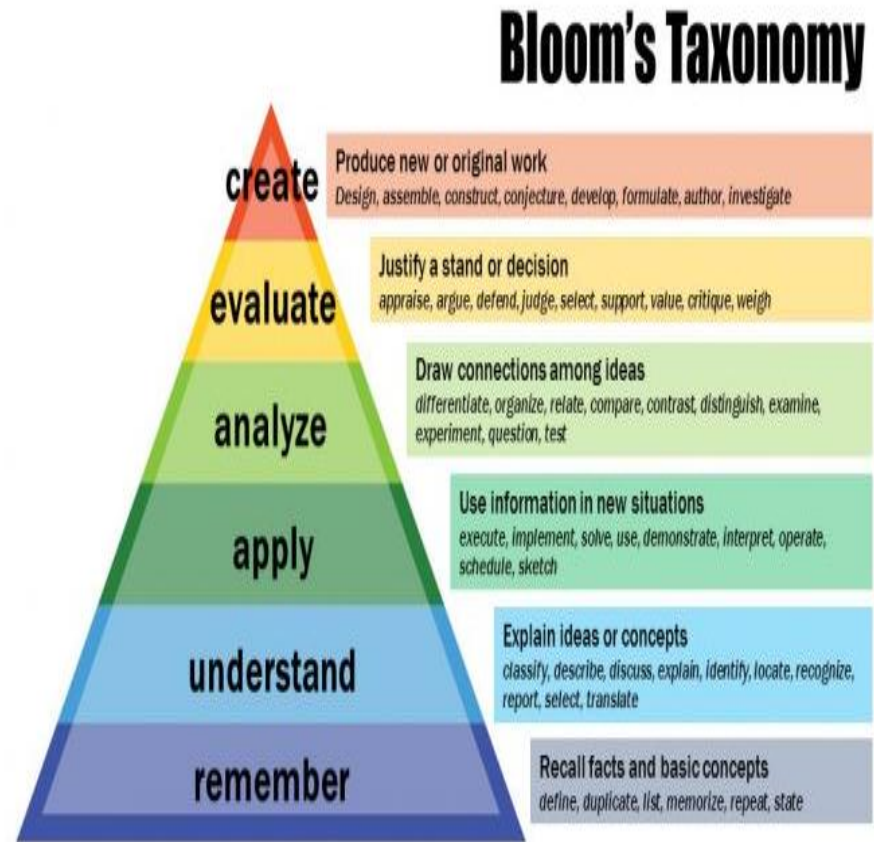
Bloom's Taxonomy

create
Produce new or original work
Design, assemble, construct, conjecture, develop, formulate, author, investigate

evaluate
Justify a stand or decision
appraise, argue, defend, judge, select, support, value, critique, weigh

analyze
Draw connections among ideas
differentiate, organize, relate, compare, contrast, distinguish, examine, experiment, question, test

apply
Use information in new situations
execute, implement, solve, use, demonstrate, interpret, operate, schedule, sketch

understand
Explain ideas or concepts
classify, describe, discuss, explain, identify, locate, recognize, report, select, translate

remember
Recall facts and basic concepts
define, duplicate, list, memorize, repeat, state